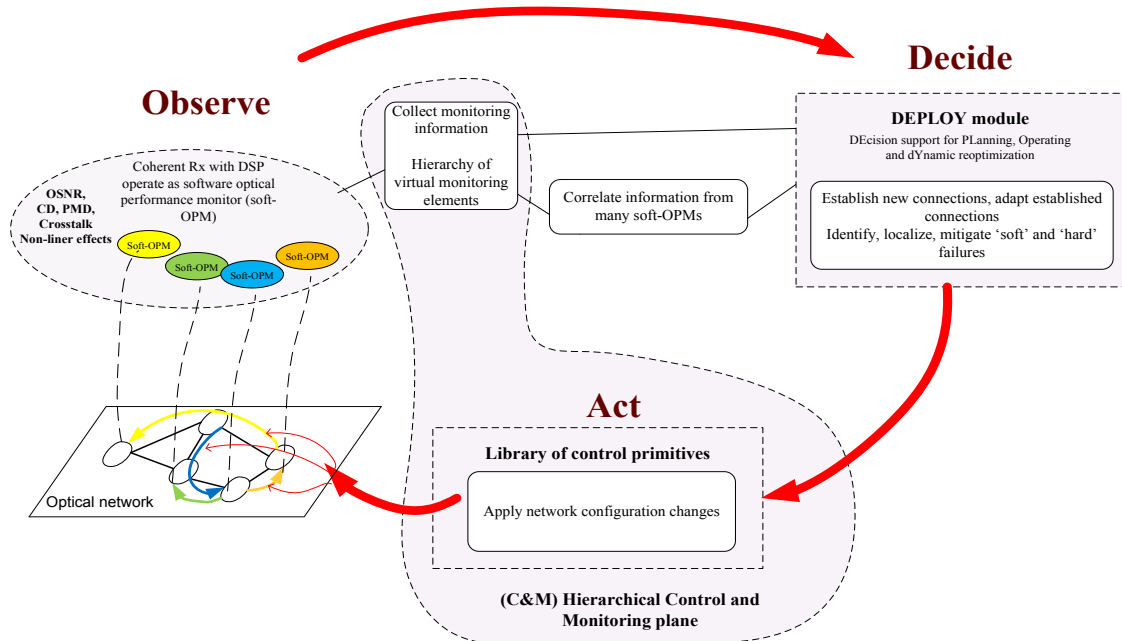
Observe

Decide

Coherent Rx with DSP operate as software optical performance monitor (soft-OPM)

OSNR, CD, PMD, Crosstalk Non-liner effects

Soft-OPM

Soft-OPM

Soft-OPM

Soft-OPM

Collect monitoring information

Hierarchy of virtual monitoring elements

Correlate information from many soft-OPMs

DEPLOY module

DEcision support for PLanning, Operating and dYnamic reoptimization

Establish new connections, adapt established connections
Identify, localize, mitigate 'soft' and 'hard' failures

Act

Library of control primitives

Apply network configuration changes

Optical network

(C&M) Hierarchical Control and Monitoring plane